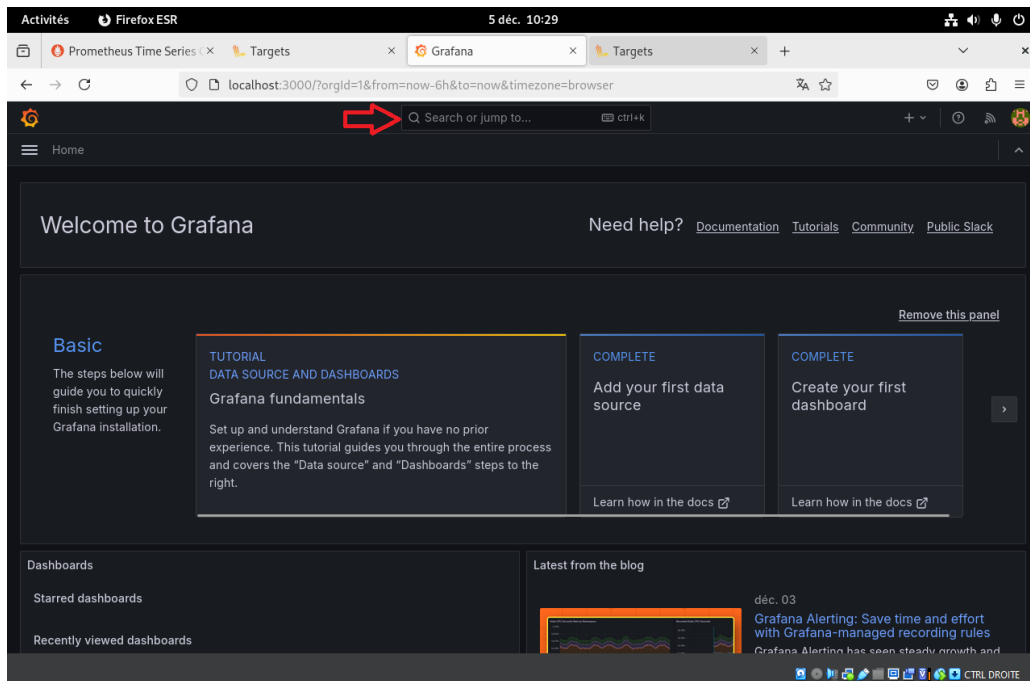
Activités Firefox ESR 5 déc. 10:29

Prometheus Time Series C × Targets × Grafana × Targets × +

localhost:3000/?orgId=1&from=now-6h&to=now&timezone=browser

Search or jump to... ctrl+k

Home

Welcome to Grafana

Need help? Documentation Tutorials Community Public Slack

Remove this panel

Basic

The steps below will guide you to quickly finish setting up your Grafana installation.

TUTORIAL
DATA SOURCE AND DASHBOARDS
Grafana fundamentals

Set up and understand Grafana if you have no prior experience. This tutorial guides you through the entire process and covers the "Data source" and "Dashboards" steps to the right.

COMPLETE
Add your first data source

Learn how in the docs

COMPLETE
Create your first dashboard

Learn how in the docs

Dashboards

Starred dashboards

Recently viewed dashboards

Latest from the blog

déc. 03

Grafana Alerting: Save time and effort with Grafana-managed recording rules

Grafana Alerting has seen steady growth and

CTRL DROITE